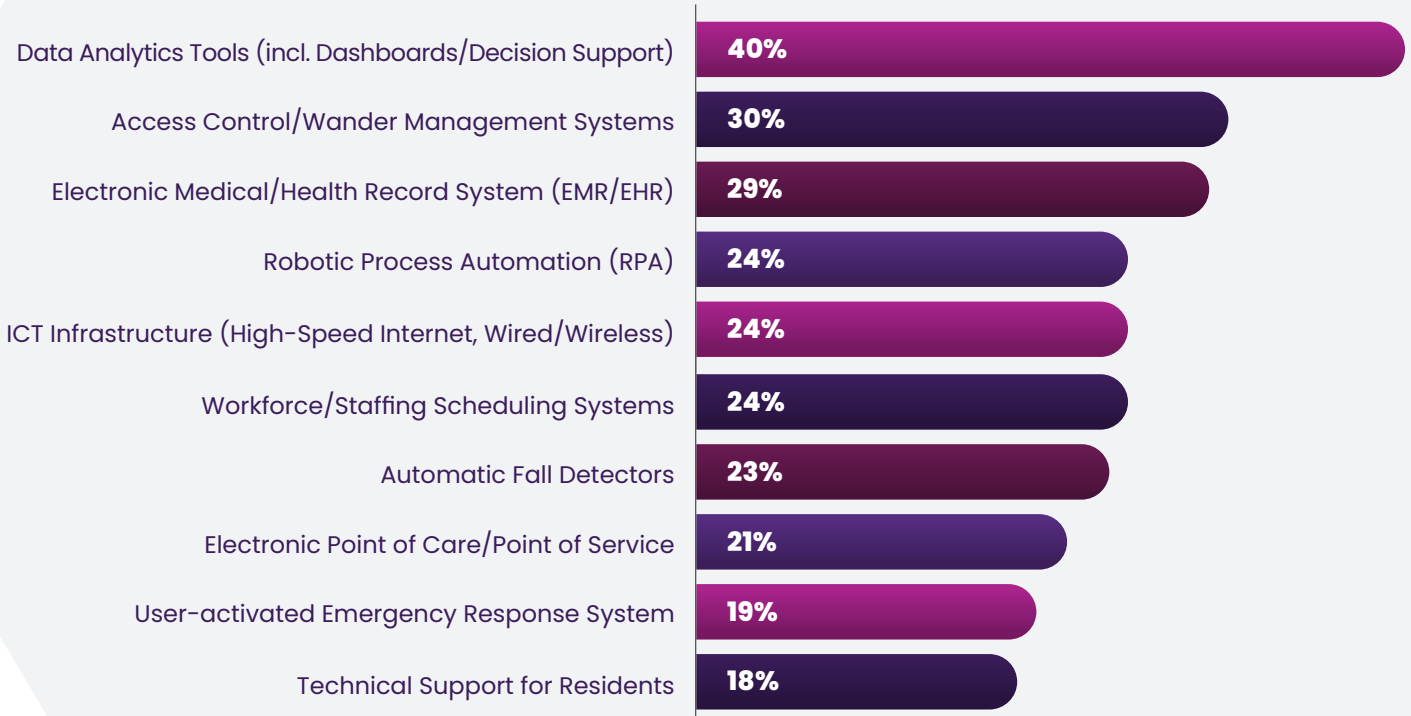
| | |
|---|---|
| Data Analytics Tools (incl. Dashboards/Decision Support) | 40% |
| Access Control/Wander Management Systems | 30% |
| Electronic Medical/Health Record System (EMR/EHR) | 29% |
| Robotic Process Automation (RPA) | 24% |
| ICT Infrastructure (High-Speed Internet, Wired/Wireless) | 24% |
| Workforce/Staffing Scheduling Systems | 24% |
| Automatic Fall Detectors | 23% |
| Electronic Point of Care/Point of Service | 21% |
| User-activated Emergency Response System | 19% |
| Technical Support for Residents | 18% |